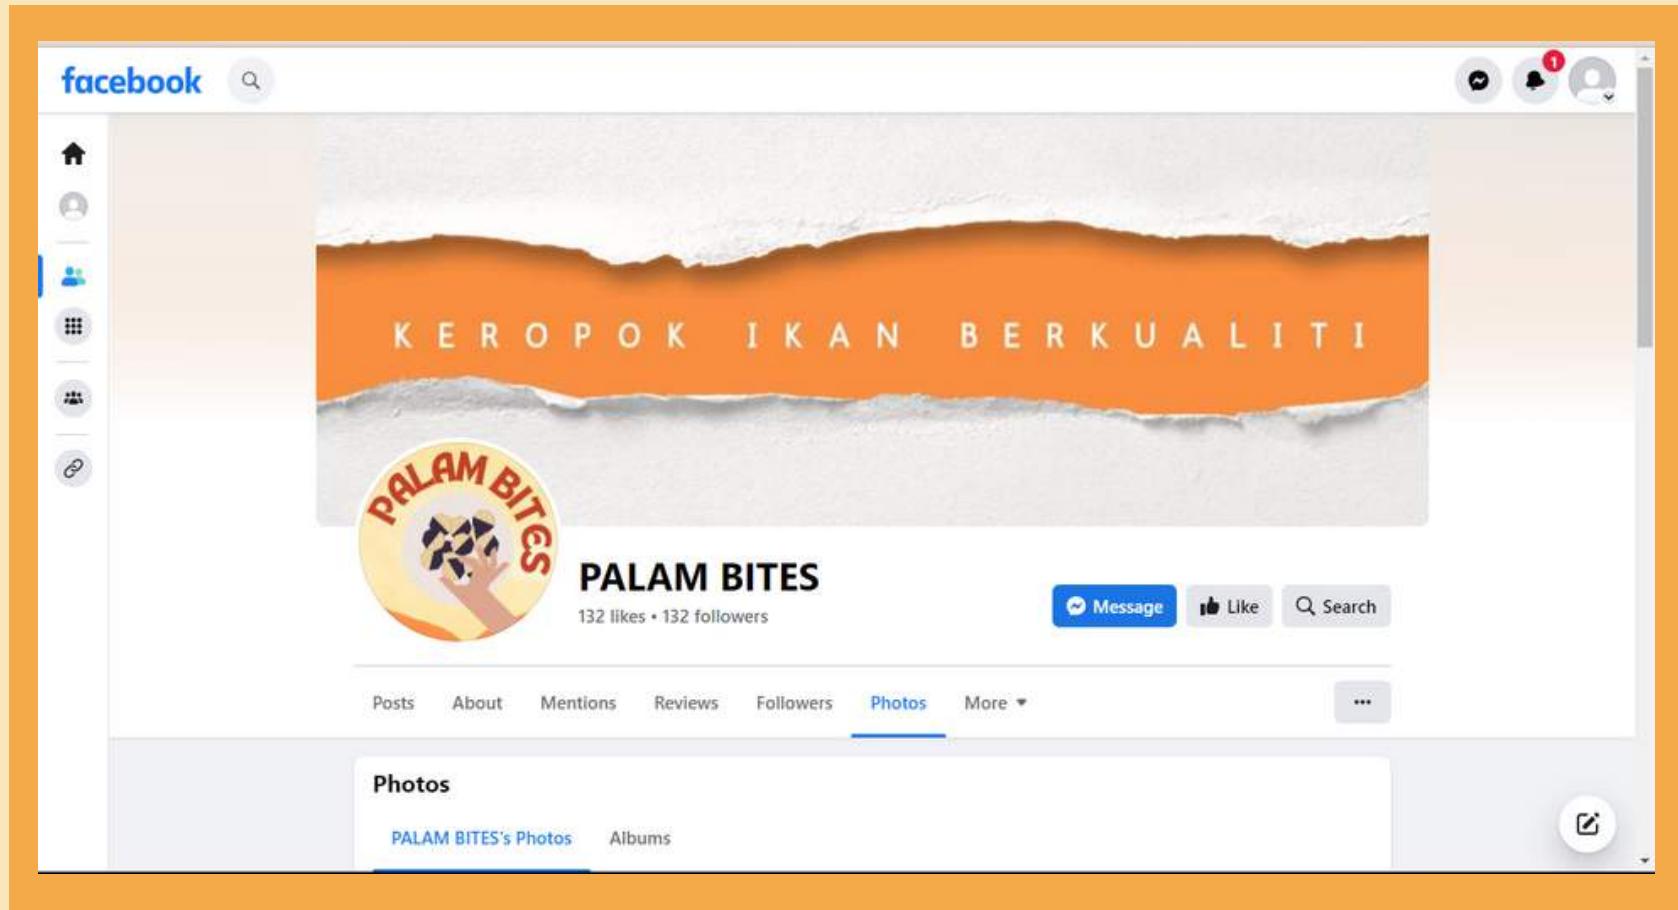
facebook

1

KEROPOK IKAN BERKUALITI

PALAM BITES

PALAM BITES

132 likes • 132 followers

Message

Like

Search

Posts About Mentions Reviews Followers Photos More

Photos

PALAM BITES's Photos Albums